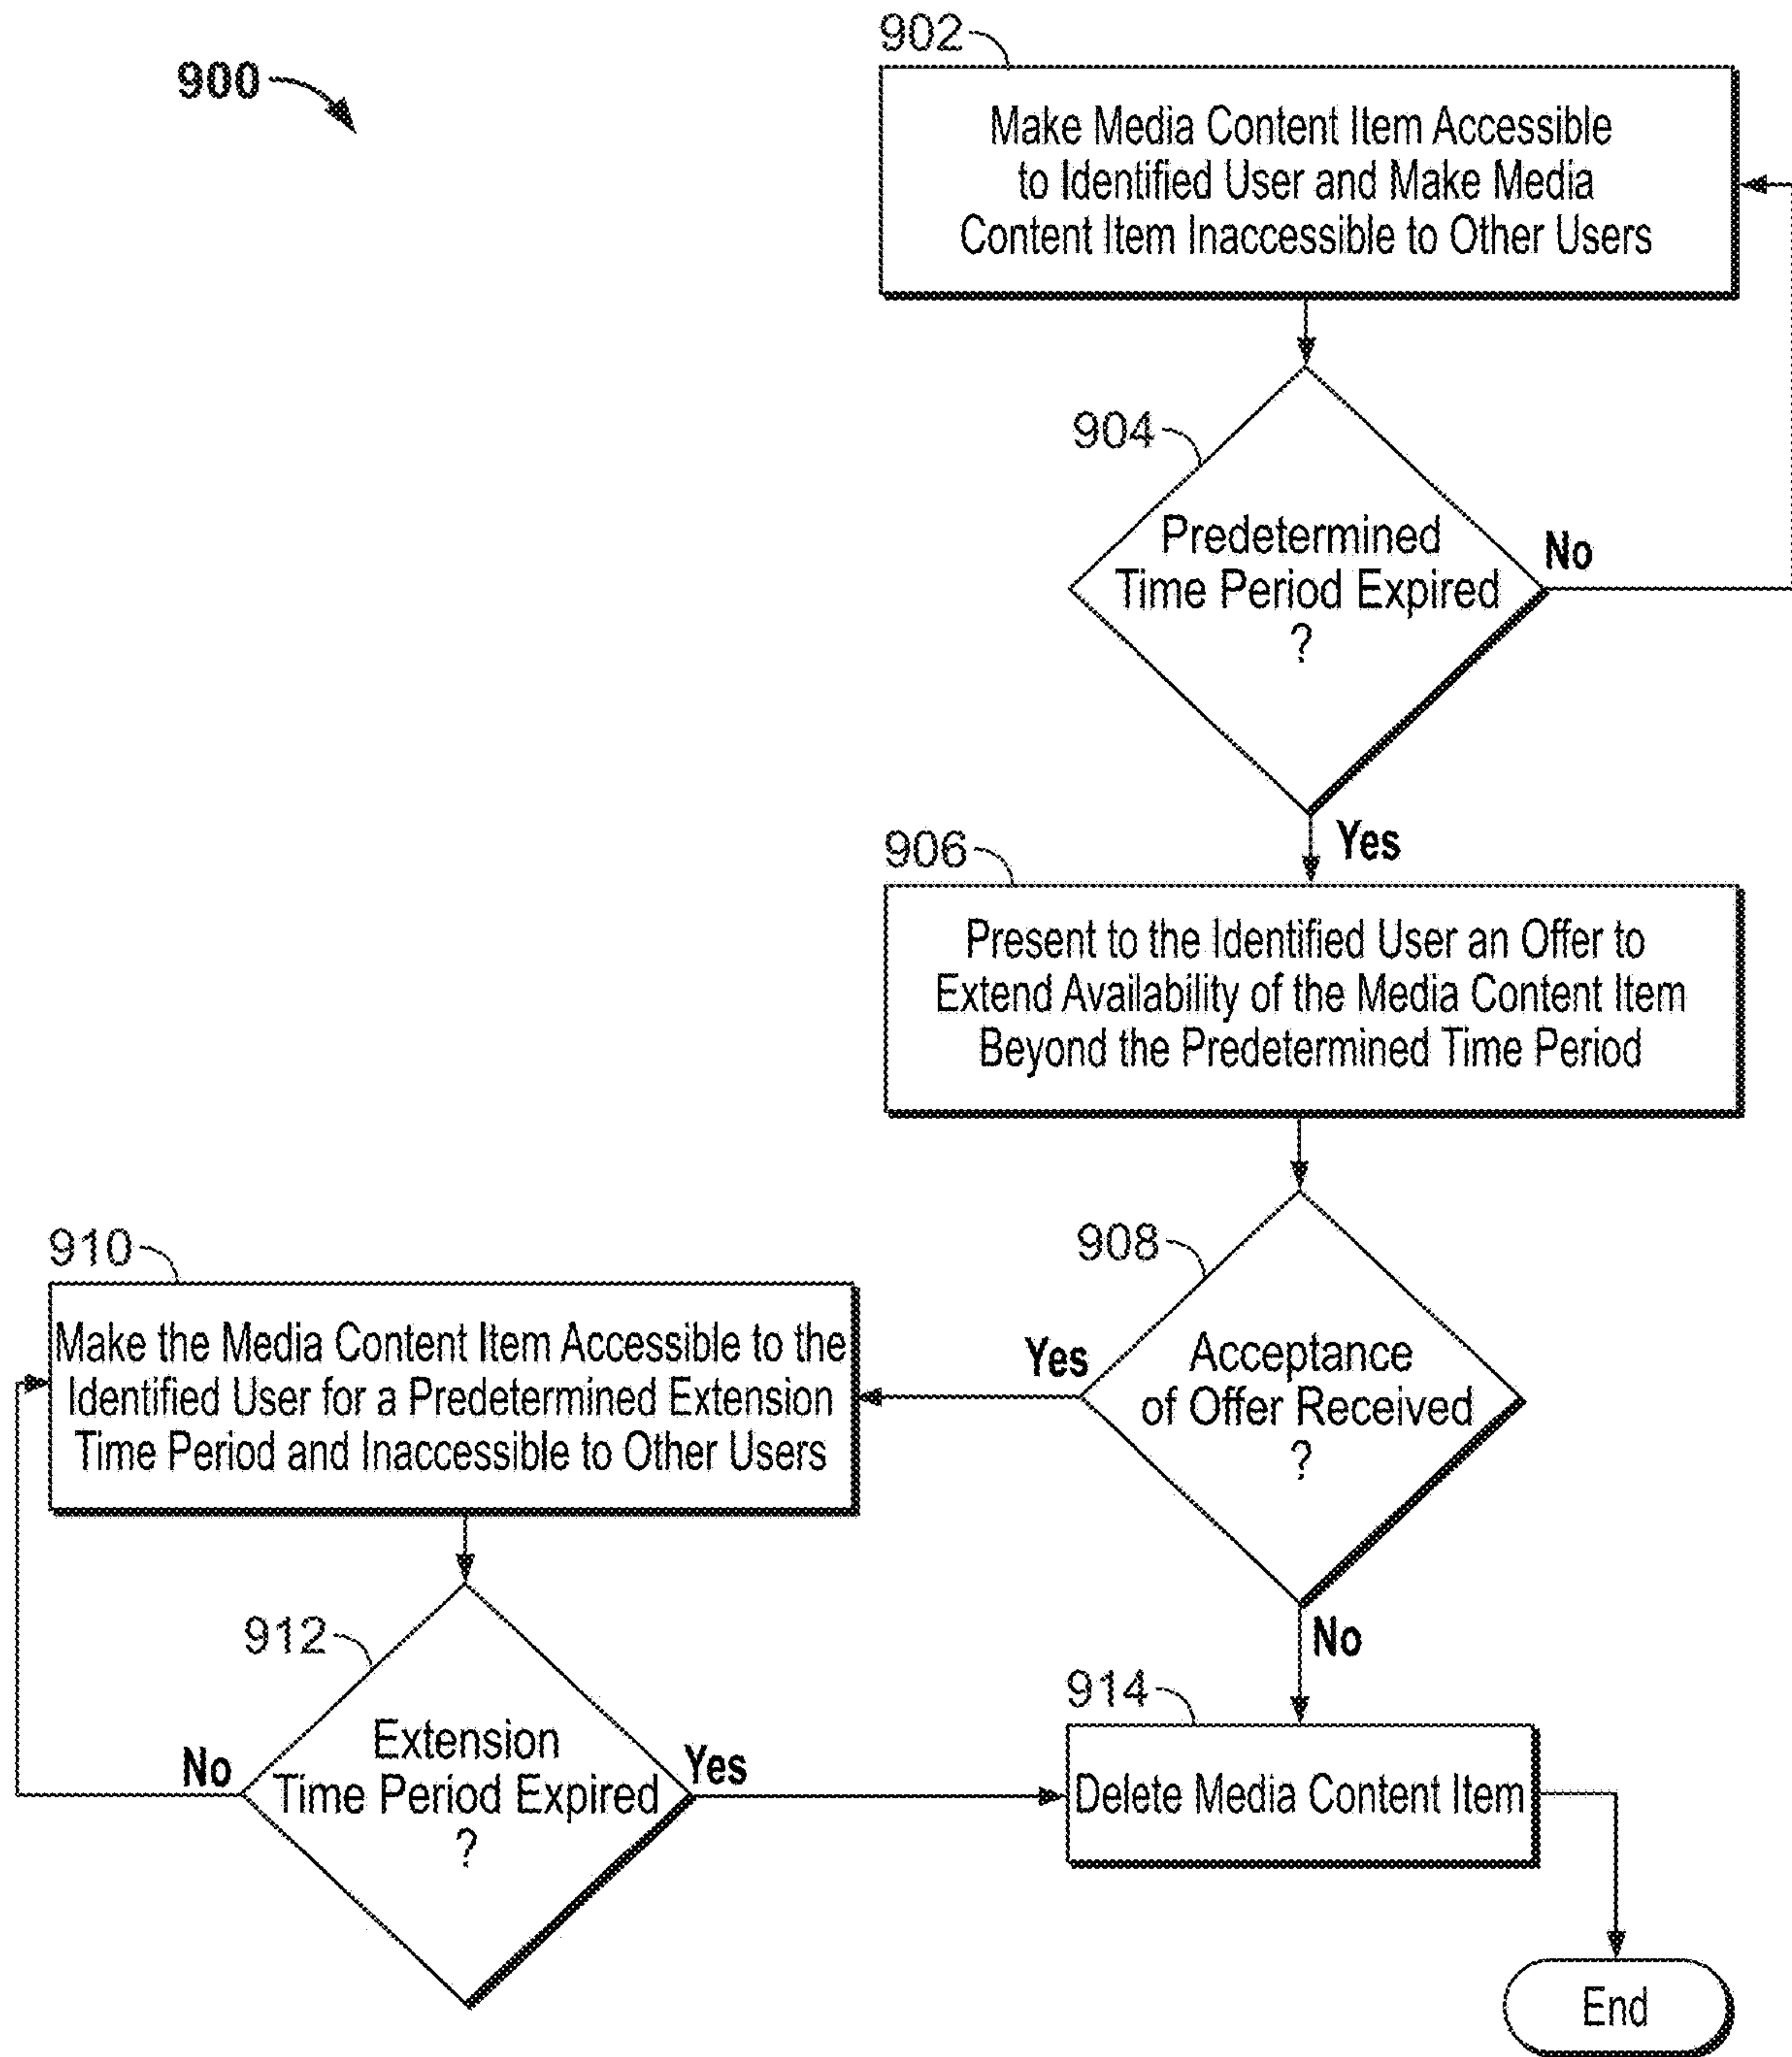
900

902

Make Media Content Item Accessible to Identified User and Make Media Content Item Inaccessible to Other Users

904

Predetermined Time Period Expired ?

No

Yes

906

Present to the Identified User an Offer to Extend Availability of the Media Content Item Beyond the Predetermined Time Period

908

Acceptance of Offer Received ?

Yes

No

910

Make the Media Content Item Accessible to the Identified User for a Predetermined Extension Time Period and Inaccessible to Other Users

912

Extension Time Period Expired ?

No

Yes

914

Delete Media Content Item

End